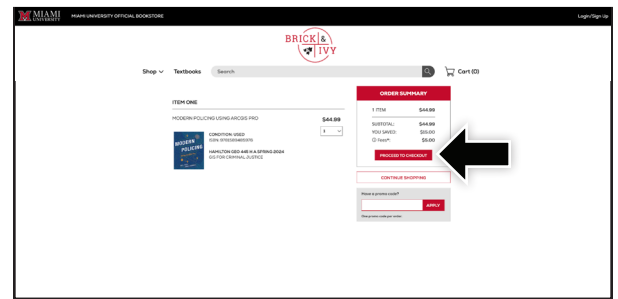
MIAMI UNIVERSITY MIAMI UNIVERSITY OFFICIAL BOOKSTORE

Login/Sign Up

BRICK & IVY

Shop Textbooks Search

Cart (0)

ITEM ONE

MODERN POLICING USING ARCGIS PRO

$44.99

1

MODERN POLICING

CONDITION: USED
ISBN: 9781589486978

HAMILTON GEO 448 A SPRING 2024
GIS FOR CRIMINAL JUSTICE

ORDER SUMMARY

1 ITEM $44.99

SUBTOTAL: $44.99
YOU SAVED: $0.00
Taxes*: $0.00

PROCEED TO CHECKOUT

CONTINUE SHOPPING

Have a promo code?

APPLY

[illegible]